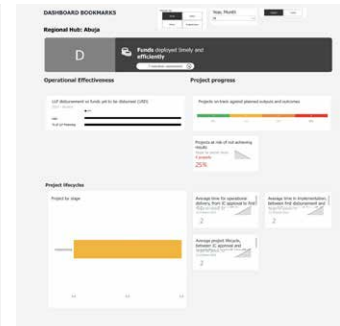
DASHBOARD BOOKMARKS

Year, Month

Regional Hub: Abuja

D

Funds deployed timely and efficiently

Operational Effectiveness

Project progress

LoP disbursement on funds yet to be disbursed (USD)

% of Planning

Projects on track against planned outputs and outcomes

Projects at risk of not achieving results

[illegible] projects

25%

Project lifecycles

Project by stage

Implementation

Average time for operations delivery from IC approval to first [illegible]

2

Average time in implementation between first disbursement and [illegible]

2

Average project lifecycle between IC approval and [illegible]

2